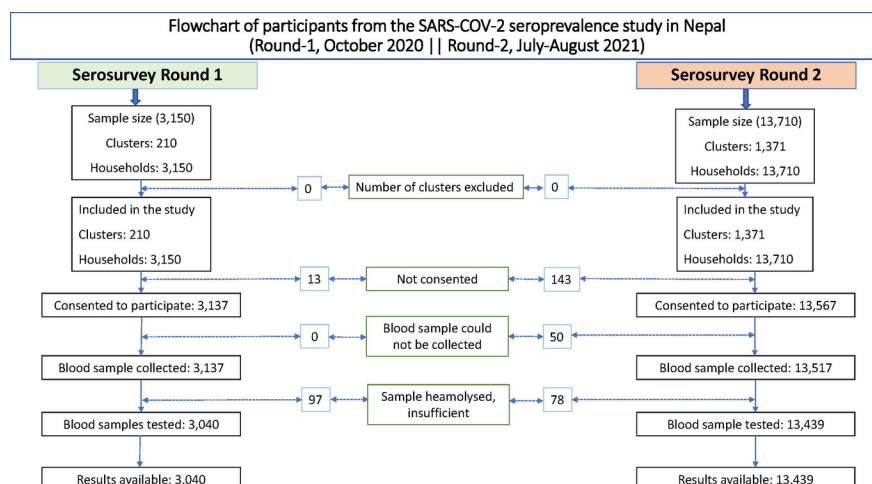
Flowchart of participants from the SARS-COV-2 seroprevalence study in Nepal
(Round-1, October 2020 || Round-2, July-August 2021)

Serosurvey Round 1

Sample size (3,150)
Clusters: 210
Households: 3,150

Included in the study
Clusters: 210
Households: 3,150

Consented to participate: 3,137

Blood sample collected: 3,137

Blood samples tested: 3,040

Results available: 3,040

0
Number of clusters excluded
0

13
Not consented
143

0
Blood sample could not be collected
50

97
Sample heamolysed, insufficient
78

Serosurvey Round 2

Sample size (13,710)
Clusters: 1,371
Households: 13,710

Included in the study
Clusters: 1,371
Households: 13,710

Consented to participate: 13,567

Blood sample collected: 13,517

Blood sample tested: 13,439

Results available: 13,439